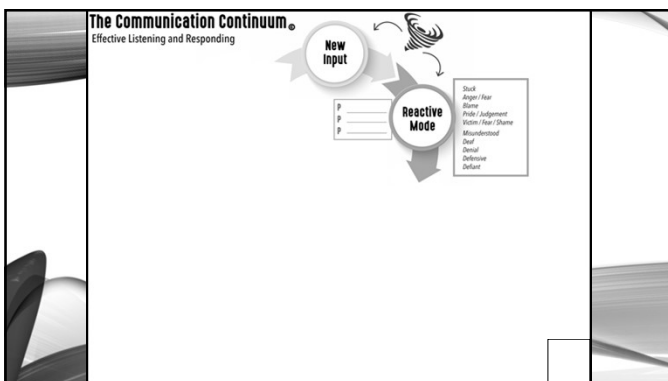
The Communication Continuum®
Effective Listening and Responding

New Input

Reactive Mode

P
P
P

Stuck
Anger / Fear
Blame
Pride / Judgement
Victim / Fear / Shame
Misunderstood
Deaf
Denial
Defensive
Defiant